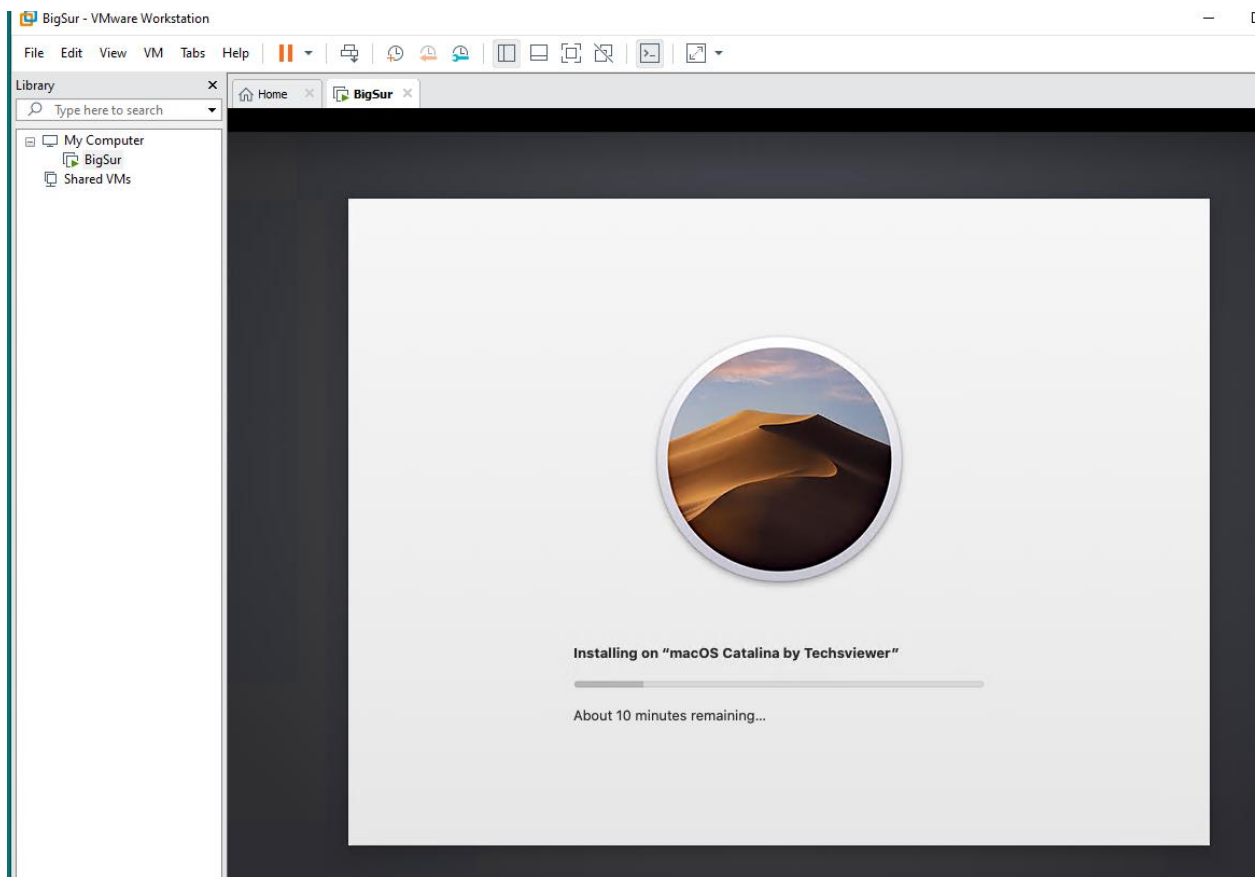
BigSur - VMware Workstation

File Edit View VM Tabs Help

Library ×

Type here to search

My Computer
BigSur
Shared VMs

Home ×
BigSur ×

Installing on "macOS Catalina by Techsviewer"

About 10 minutes remaining...